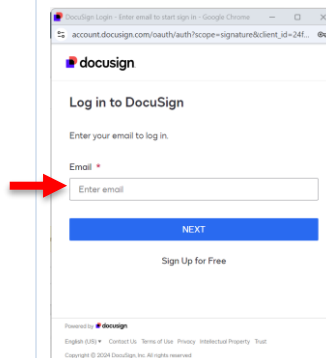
DocuSign Login - Enter email to start sign in - Google Chrome

account.docusign.com/oauth/auth?scope=signature&client_id=24f...

docusign

Log in to DocuSign

Enter your email to log in.

Email *

Enter email

NEXT

Sign Up for Free

Powered by docusign

English (US) ▾ Contact Us Terms of Use Privacy Intellectual Property Trust

Copyright © 2024 DocuSign, Inc. All rights reserved